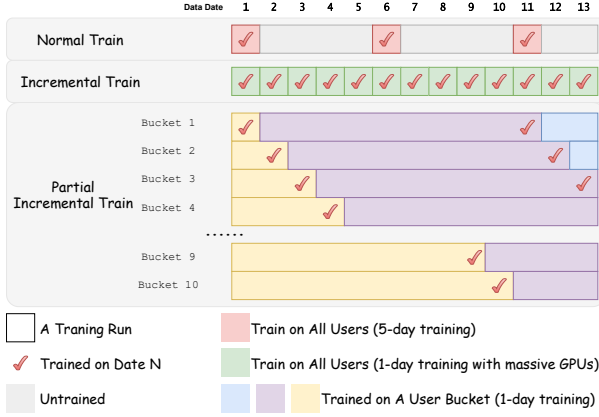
Data Date 1 2 3 4 5 6 7 8 9 10 11 12 13

Normal Train

Incremental Train

Partial Incremental Train

Bucket 1

Bucket 2

Bucket 3

Bucket 4

......

Bucket 9

Bucket 10

A Traning Run

Trained on Date N

Untrained

Train on All Users (5-day training)

Train on All Users (1-day training with massive GPUs)

Trained on A User Bucket (1-day training)